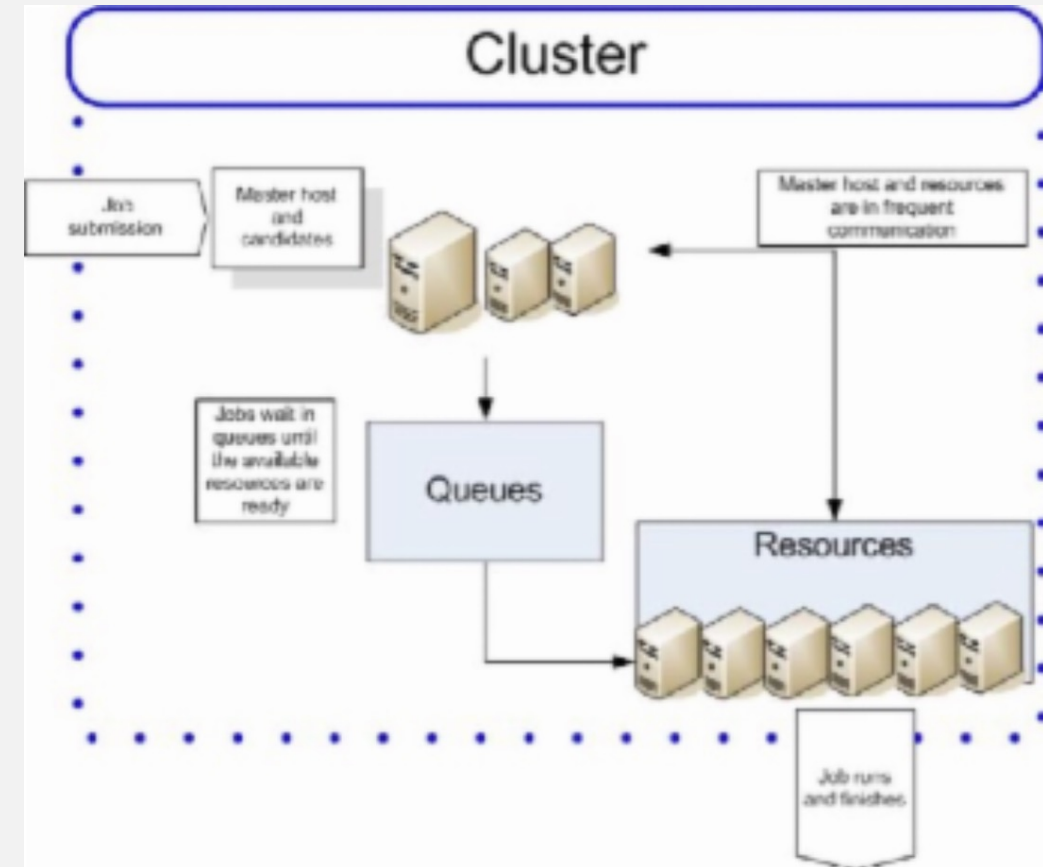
Cluster

Job submission

Master host and candidates

Master host and resources are in frequent communication

Jobs wait in queues until the available resources are ready

Queues

Resources

Job runs and finishes